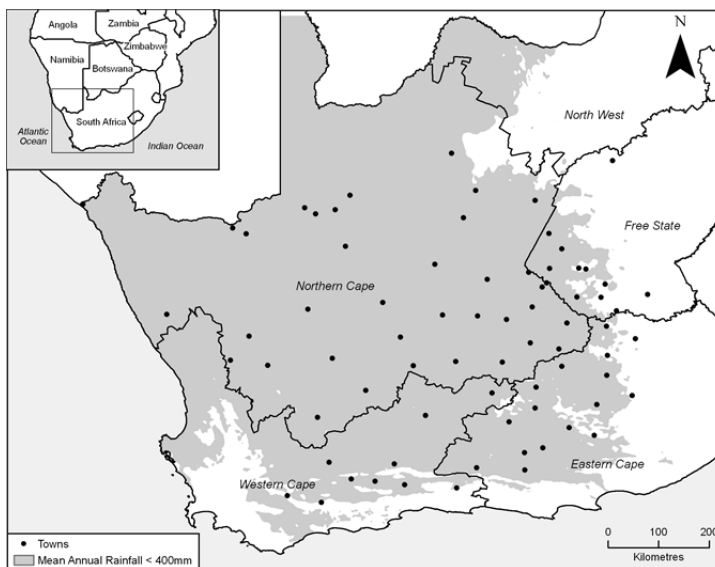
Angola
Zambia
Namibia
Zimbabwe
Botswana
Atlantic Ocean
South Africa
Indian Ocean

N

North West
Free State
Northern Cape
Western Cape
Eastern Cape

• Towns
Mean Annual Rainfall < 400mm

0 100 200
Kilometres